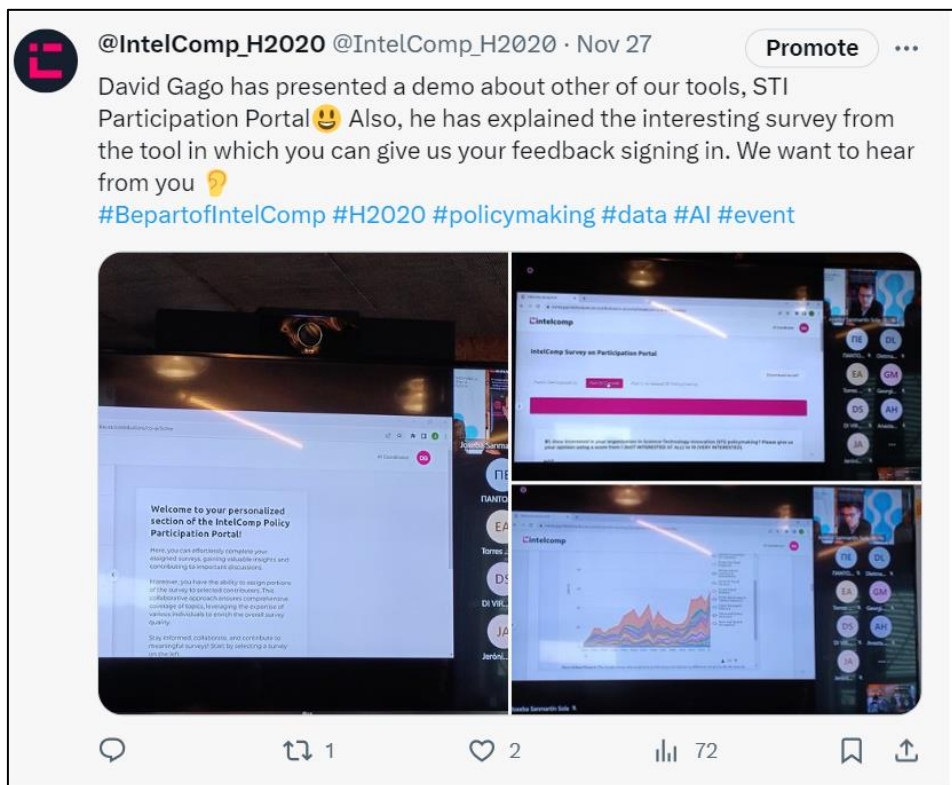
@IntelComp_H2020 @IntelComp_H2020 · Nov 27

Promote

...

David Gago has presented a demo about other of our tools, STI Participation Portal😃 Also, he has explained the interesting survey from the tool in which you can give us your feedback signing in. We want to hear from you 👂
#BepartofIntelComp #H2020 #policymaking #data #AI #event

Welcome to your personalized section of the IntelComp Policy Participation Portal!

Here, you can effectively complete your assigned surveys, gaining valuable insights and contributing to important discussions.

Moreover, you have the ability to assign portions of the survey to selected contributors. This collaborative approach ensures comprehensive coverage of topics, leveraging the expertise of various individuals to enrich the overall survey quality.

Stay informed, collaborate, and contribute to meaningful surveys! Start by selecting a survey on the left.

DS

ΠΕ
ΠΑΝΤΟ
EA
Torres
DS
DI VIR
JA
Jeròni

intelcomp

IntelComp Survey on Participation Portal

ΠΕ DL
EA GM
DS AH
JA

intelcomp

ΠΕ DL
EA GM
DS AH
JA

Joseba Sanmartin Sola

1

2

72